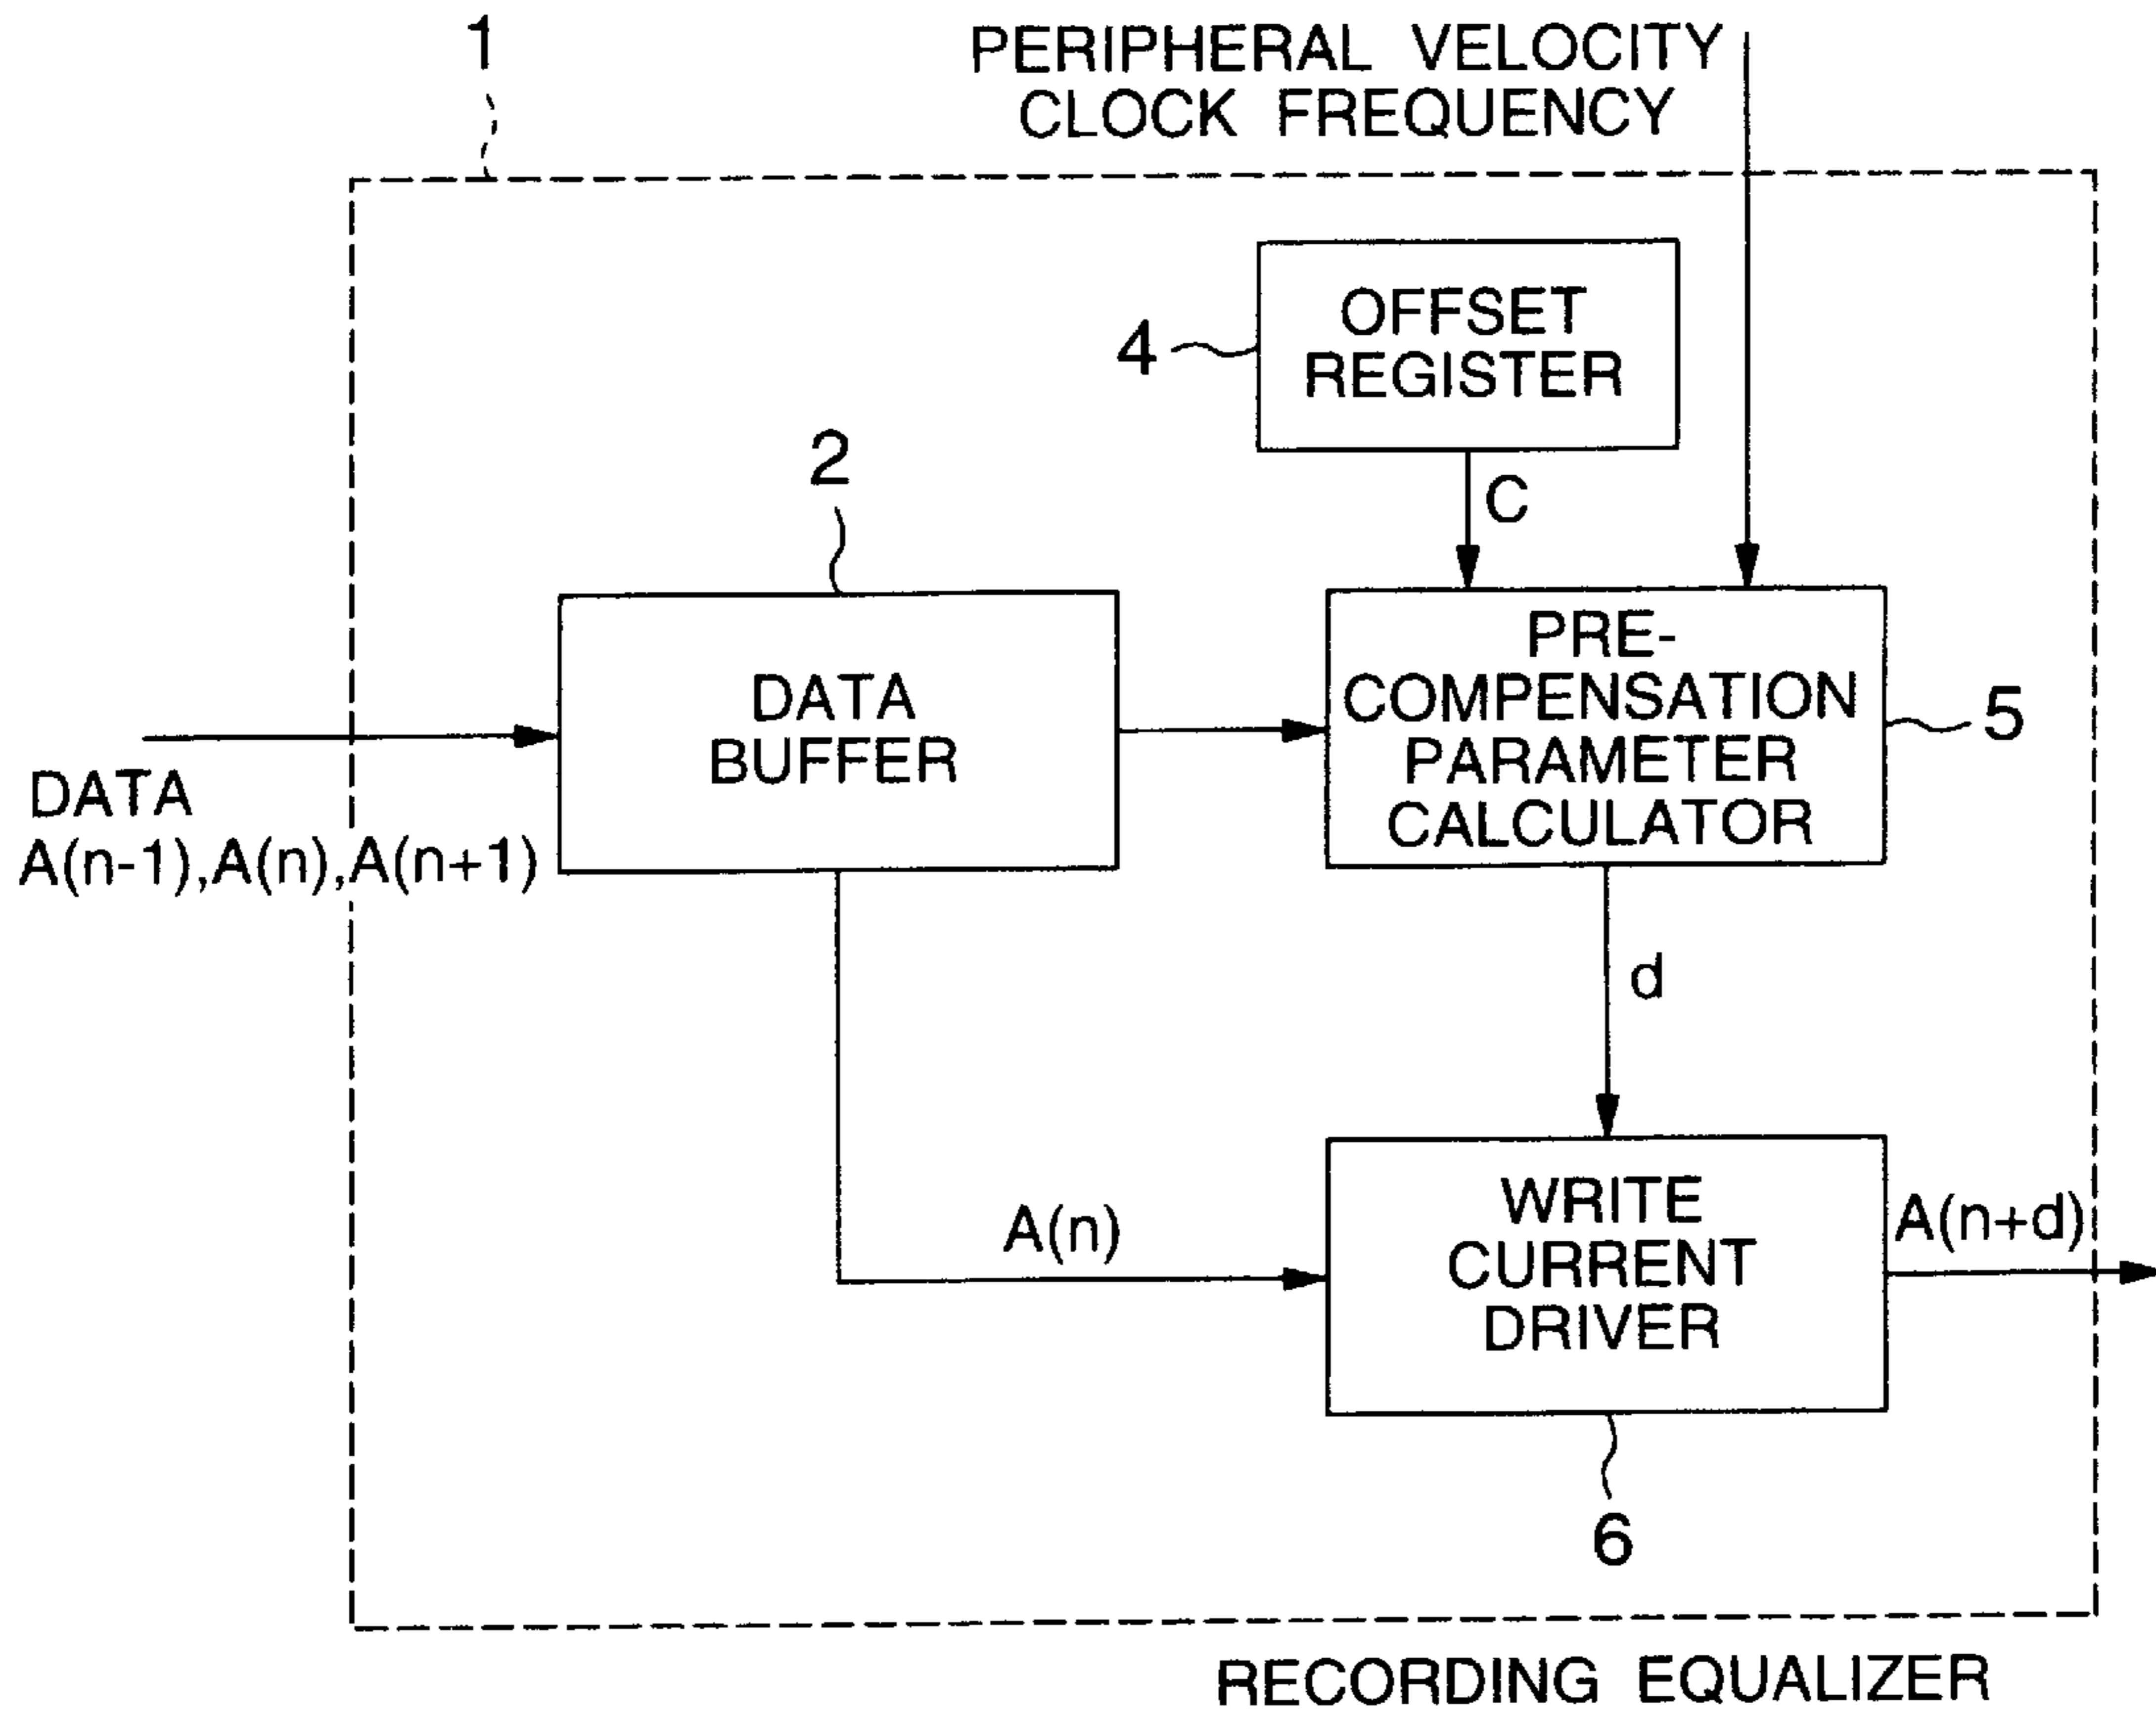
1

PERIPHERAL VELOCITY
CLOCK FREQUENCY

4

OFFSET
REGISTER

2

C

DATA
BUFFER

PRE-
COMPENSATION
PARAMETER
CALCULATOR

5

DATA
A(n-1),A(n),A(n+1)

d

A(n)

WRITE
CURRENT
DRIVER

A(n+d)

6

RECORDING EQUALIZER